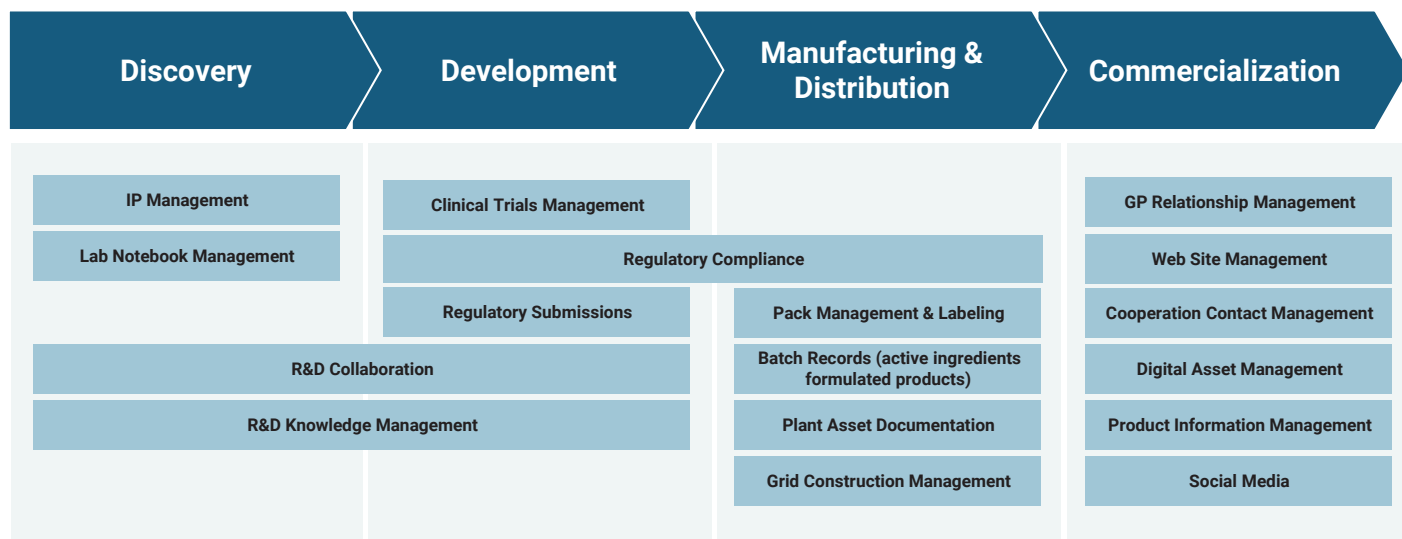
Discovery

Development

Manufacturing & Distribution

Commercialization

IP Management

Lab Notebook Management

Clinical Trials Management

Regulatory Compliance

Regulatory Submissions

R&D Collaboration

R&D Knowledge Management

Pack Management & Labeling

Batch Records (active ingredients formulated products)

Plant Asset Documentation

Grid Construction Management

GP Relationship Management

Web Site Management

Cooperation Contact Management

Digital Asset Management

Product Information Management

Social Media